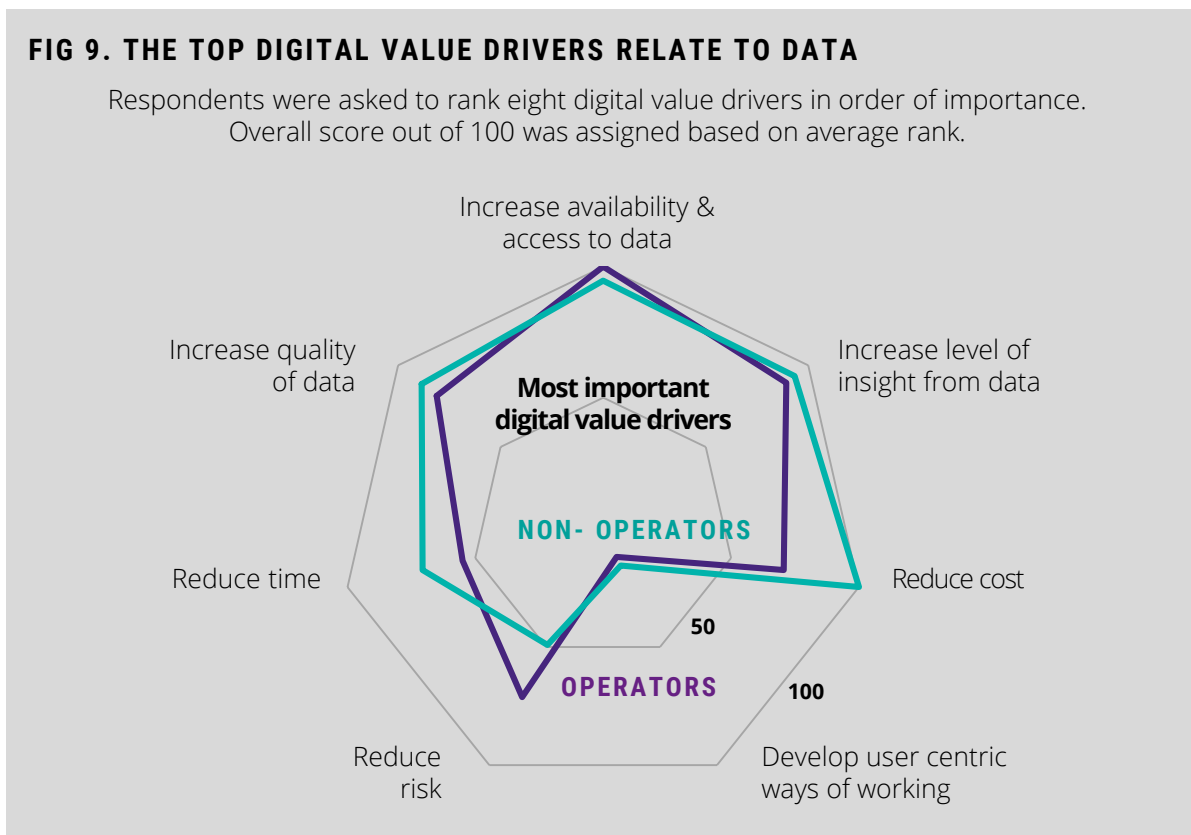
FIG 9. THE TOP DIGITAL VALUE DRIVERS RELATE TO DATA

Respondents were asked to rank eight digital value drivers in order of importance. Overall score out of 100 was assigned based on average rank.

Increase availability & access to data

Increase level of insight from data

Reduce cost

Develop user centric ways of working

Reduce risk

Reduce time

Increase quality of data

Most important digital value drivers

NON- OPERATORS

OPERATORS

50

100